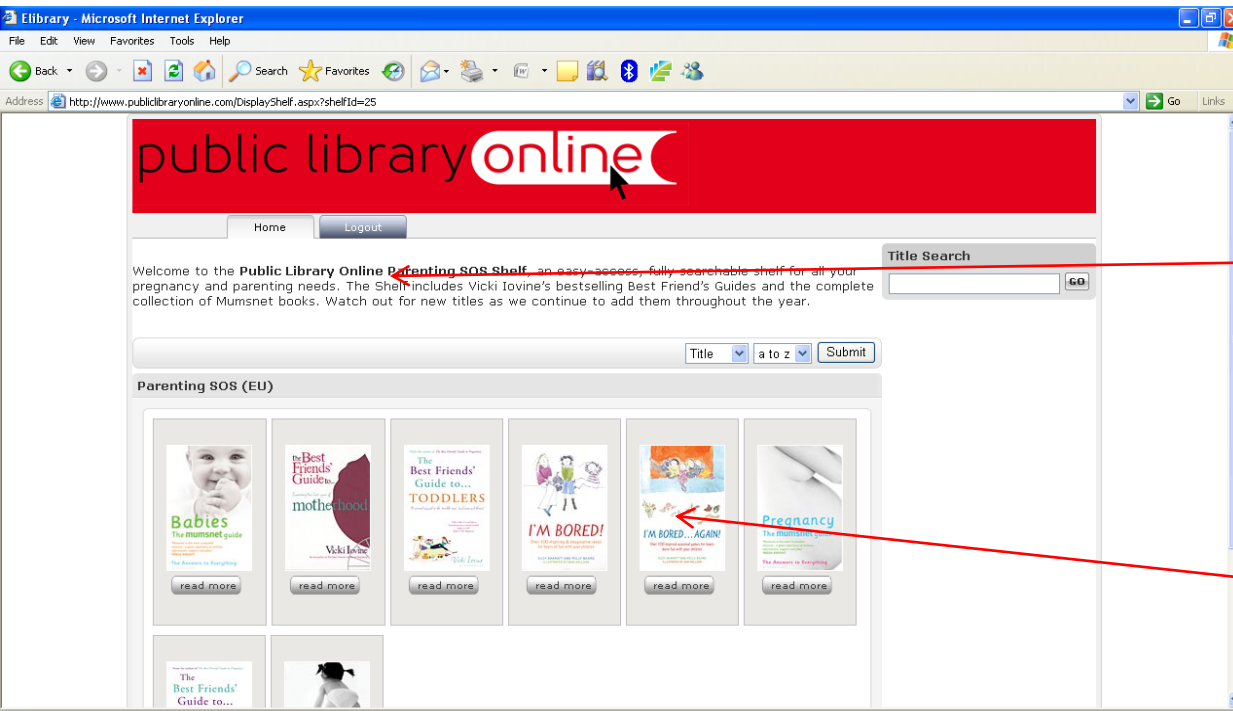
Elibrary - Microsoft Internet Explorer

File Edit View Favorites Tools Help

Back Search Favorites

Address http://www.publiclibraryonline.com/DisplayShelf.aspx?shelfId=25 Go Links

public library online

Home Logout

Welcome to the **Public Library Online Parenting SOS Shelf**, an easy-access, fully searchable shelf for all your pregnancy and parenting needs. The Shelf includes Vicki Iovine's bestselling Best Friend's Guides and the complete collection of Mumsnet books. Watch out for new titles as we continue to add them throughout the year.

Title Search

GO

Title a to z Submit

Parenting SOS (EU)

Babies The mumsnet guide The Answers to Everything

read more

The Best Friends' Guide to... motherhood Vicki Iovine

read more

The Best Friends' Guide to... TODDLERS Vicki Iovine

read more

I'M BORED!

read more

I'M BORED... AGAIN!

read more

Pregnancy The mumsnet guide The Answers to Everything

read more

The Best Friends' Guide to...